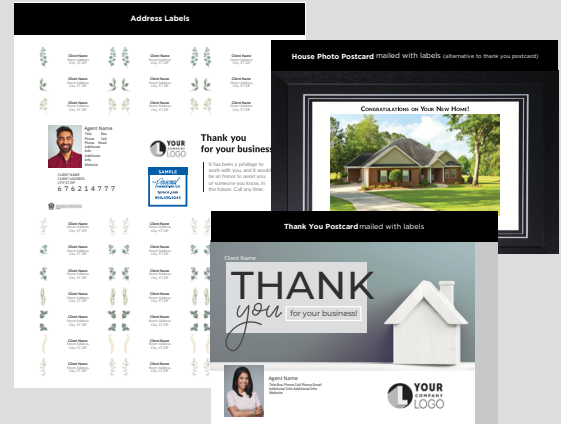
Address Labels

Client Name
Street Address
City, ST ZIP

Client Name
Street Address
City, ST ZIP

Client Name
Street Address
City, ST ZIP

Client Name
Street Address
City, ST ZIP

Client Name
Street Address
City, ST ZIP

Client Name
Street Address
City, ST ZIP

Agent Name
Title
Phone
Email
Additional Info
Additional Info
Website

YOUR COMPANY LOGO

Thank you for your business

It has been a privilege to work with you, and it would be an honor to assist you or someone you know, in the future. Call any time.

SAMPLE

CLIENT NAME
CLIENT ADDRESS
CITY ST ZIP

6 7 6 2 1 4 7 7 7

House Photo Postcard mailed with labels (alternative to thank you postcard)

Congratulations on Your New Home!

Thank You Postcard mailed with labels

Client Name

THANK you for your business!

Agent Name
Title Row Phone Cell Email
Additional Info Additional Info
Website

YOUR COMPANY LOGO